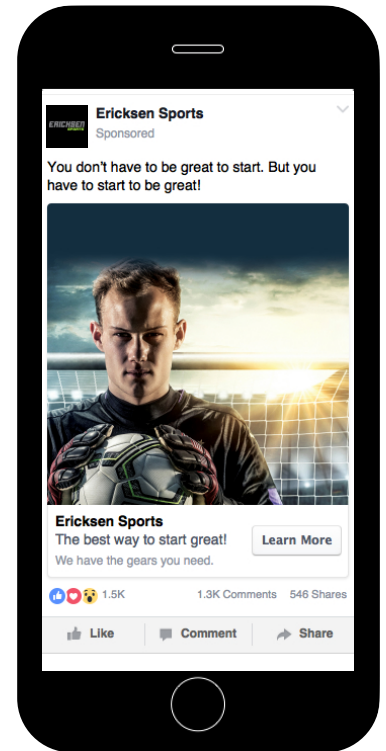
ERICKSEN SPORTS

Ericksen Sports
Sponsored

You don't have to be great to start. But you have to start to be great!

Ericksen Sports
The best way to start great!
We have the gears you need.

Learn More

1.5K
1.3K Comments
546 Shares

Like
Comment
Share